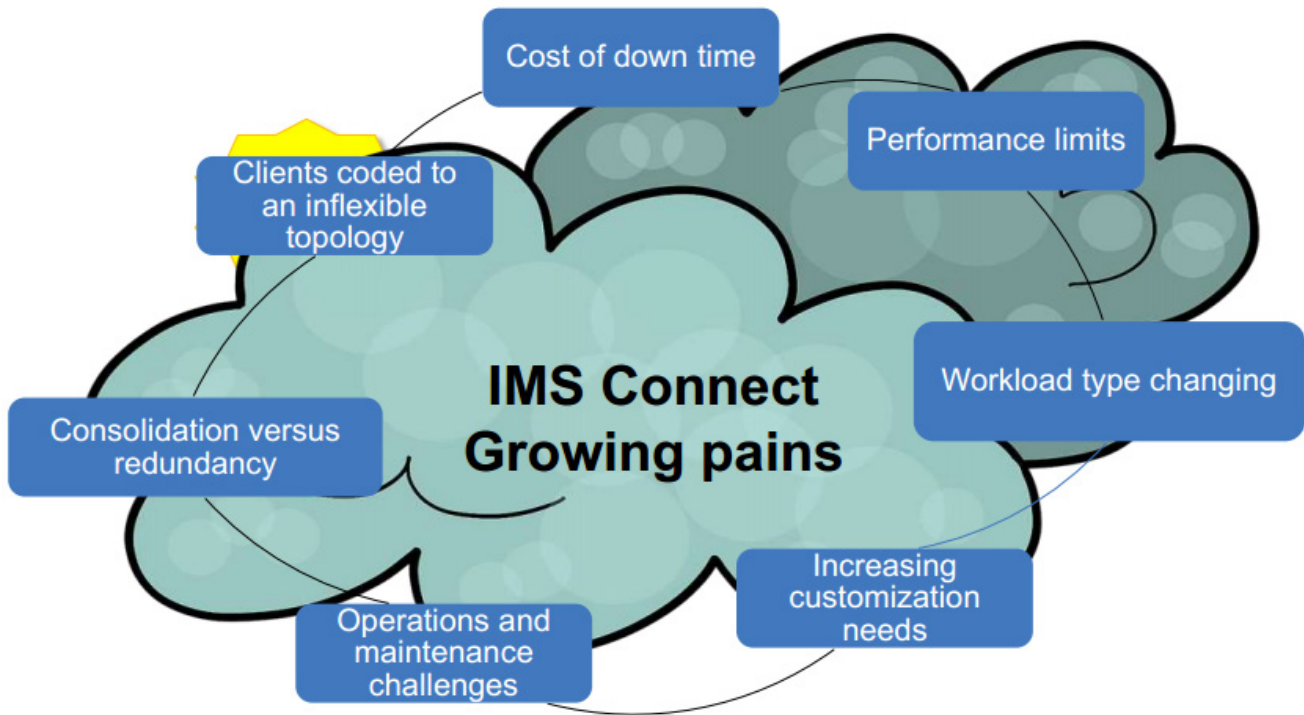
IMS Connect Growing pains

Cost of down time

Performance limits

Workload type changing

Increasing customization needs

Operations and maintenance challenges

Consolidation versus redundancy

Clients coded to an inflexible topology